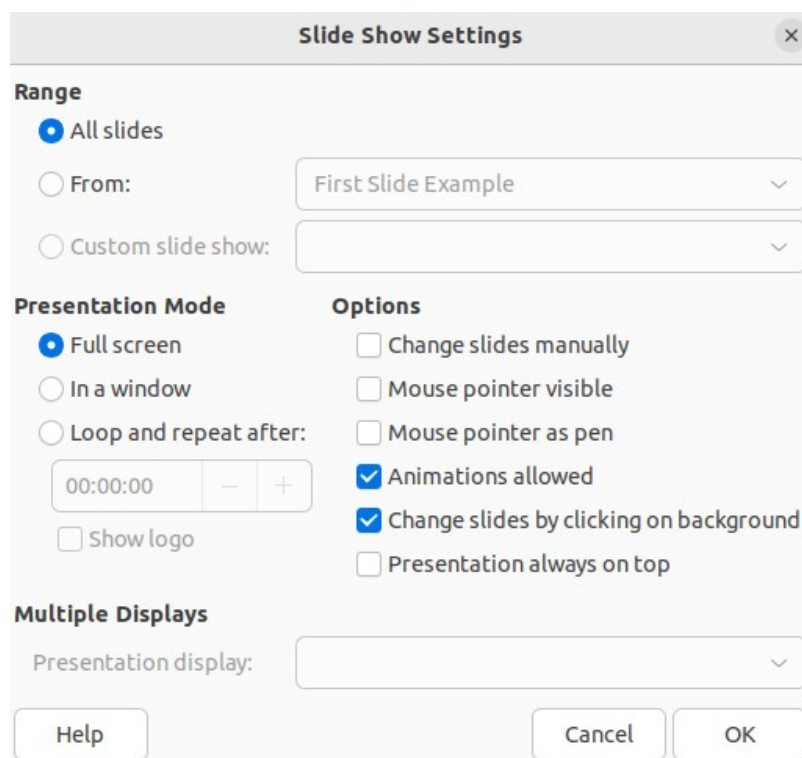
Slide Show Settings

Range

All slides

From: First Slide Example

Custom slide show:

Presentation Mode

Full screen

In a window

Loop and repeat after:

00:00:00 – +

Show logo

Options

Change slides manually

Mouse pointer visible

Mouse pointer as pen

Animations allowed

Change slides by clicking on background

Presentation always on top

Multiple Displays

Presentation display:

Help

Cancel

OK